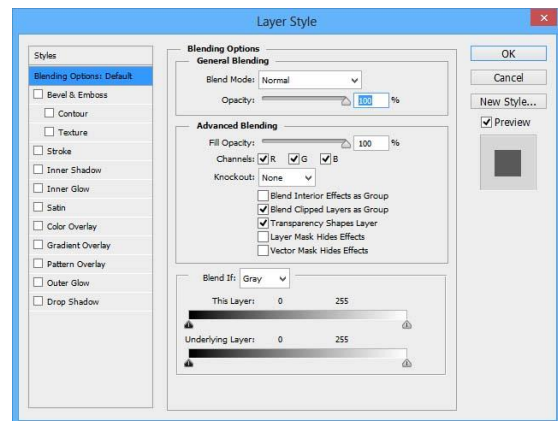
Layer Style

Styles
Blending Options: Default
Bevel & Emboss
Contour
Texture
Stroke
Inner Shadow
Inner Glow
Satin
Color Overlay
Gradient Overlay
Pattern Overlay
Outer Glow
Drop Shadow

Blending Options
General Blending
Blend Mode: Normal
Opacity: 100 %

Advanced Blending
Fill Opacity: 100 %
Channels: R G B
Knockout: None
Blend Interior Effects as Group
Blend Clipped Layers as Group
Transparency Shapes Layer
Layer Mask Hides Effects
Vector Mask Hides Effects

Blend If: Gray
This Layer: 0 255
Underlying Layer: 0 255

OK
Cancel
New Style...
Preview